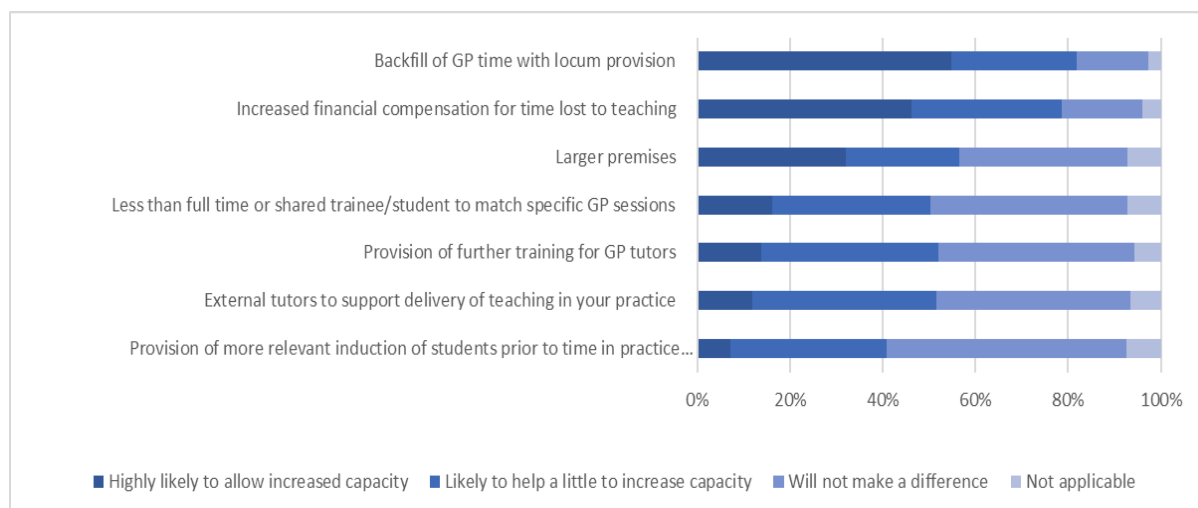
Backfill of GP time with locum provision

Increased financial compensation for time lost to teaching

Larger premises

Less than full time or shared trainee/student to match specific GP sessions

Provision of further training for GP tutors

External tutors to support delivery of teaching in your practice

Provision of more relevant induction of students prior to time in practice...

0% 20% 40% 60% 80% 100%

Highly likely to allow increased capacity
Likely to help a little to increase capacity
Will not make a difference
Not applicable